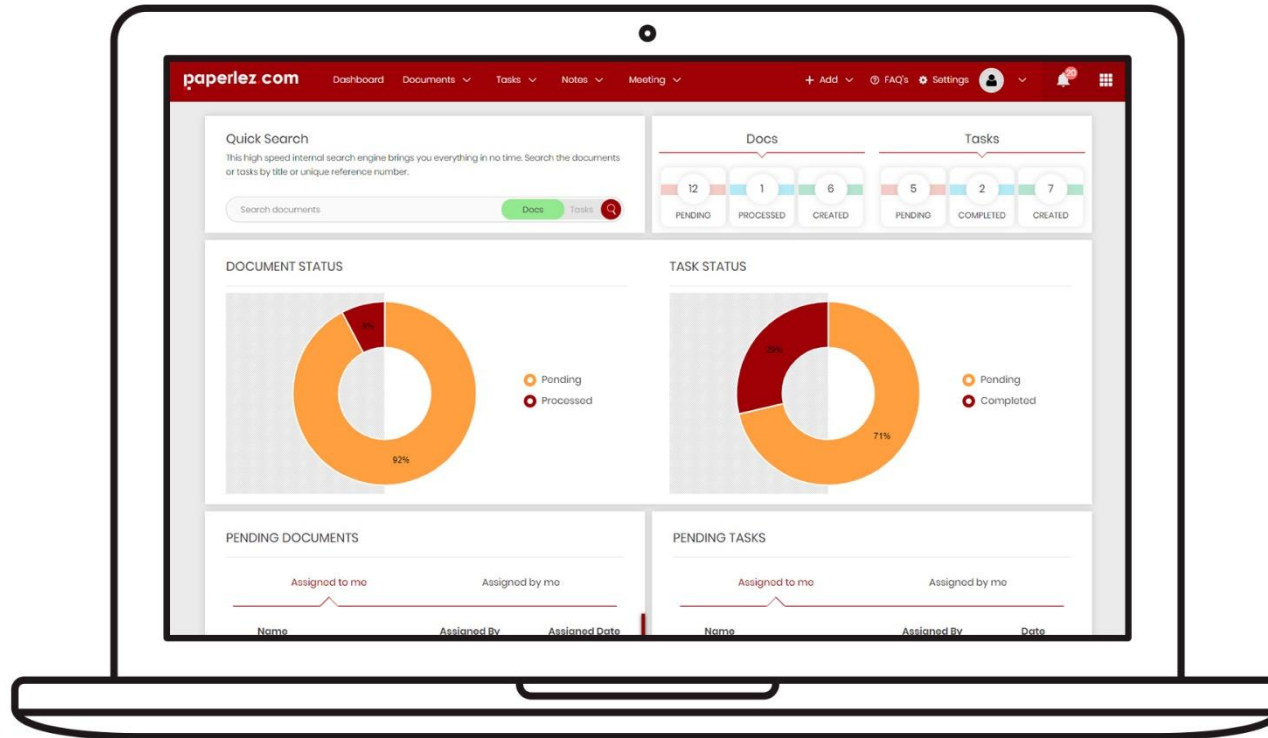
paperlez com Dashboard Documents Tasks Notes Meeting + Add FAQ's Settings 20

Quick Search
This high speed internal search engine brings you everything in no time. Search the documents or tasks by title or unique reference number.

Search documents Docs Tasks

Docs
12 PENDING
1 PROCESSED
6 CREATED

Tasks
5 PENDING
2 COMPLETED
7 CREATED

DOCUMENT STATUS
8%
92%
Pending
Processed

TASK STATUS
29%
71%
Pending
Completed

PENDING DOCUMENTS
Assigned to me Assigned by me
Name Assigned By Assigned Date

PENDING TASKS
Assigned to me Assigned by me
Name Assigned By Date